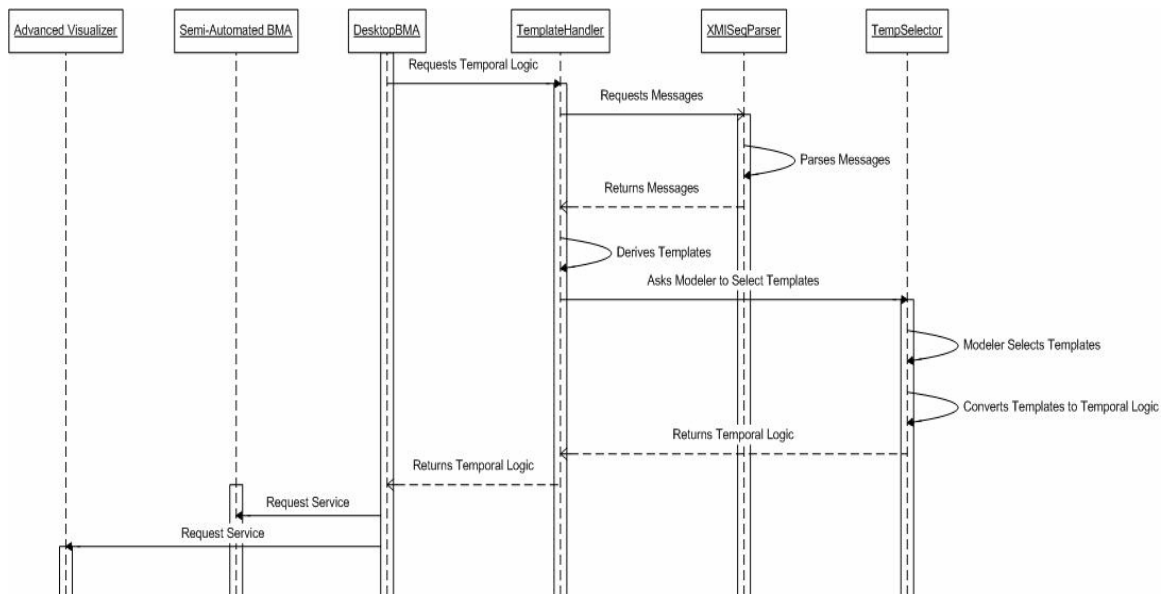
Advanced Visualizer
Semi-Automated BMA
DesktopBMA
TemplateHandler
XMISeqParser
TempSelector

Requests Temporal Logic
Requests Messages
Parses Messages
Returns Messages
Derives Templates
Asks Modeler to Select Templates
Modeler Selects Templates
Converts Templates to Temporal Logic
Returns Temporal Logic
Returns Temporal Logic
Request Service
Request Service